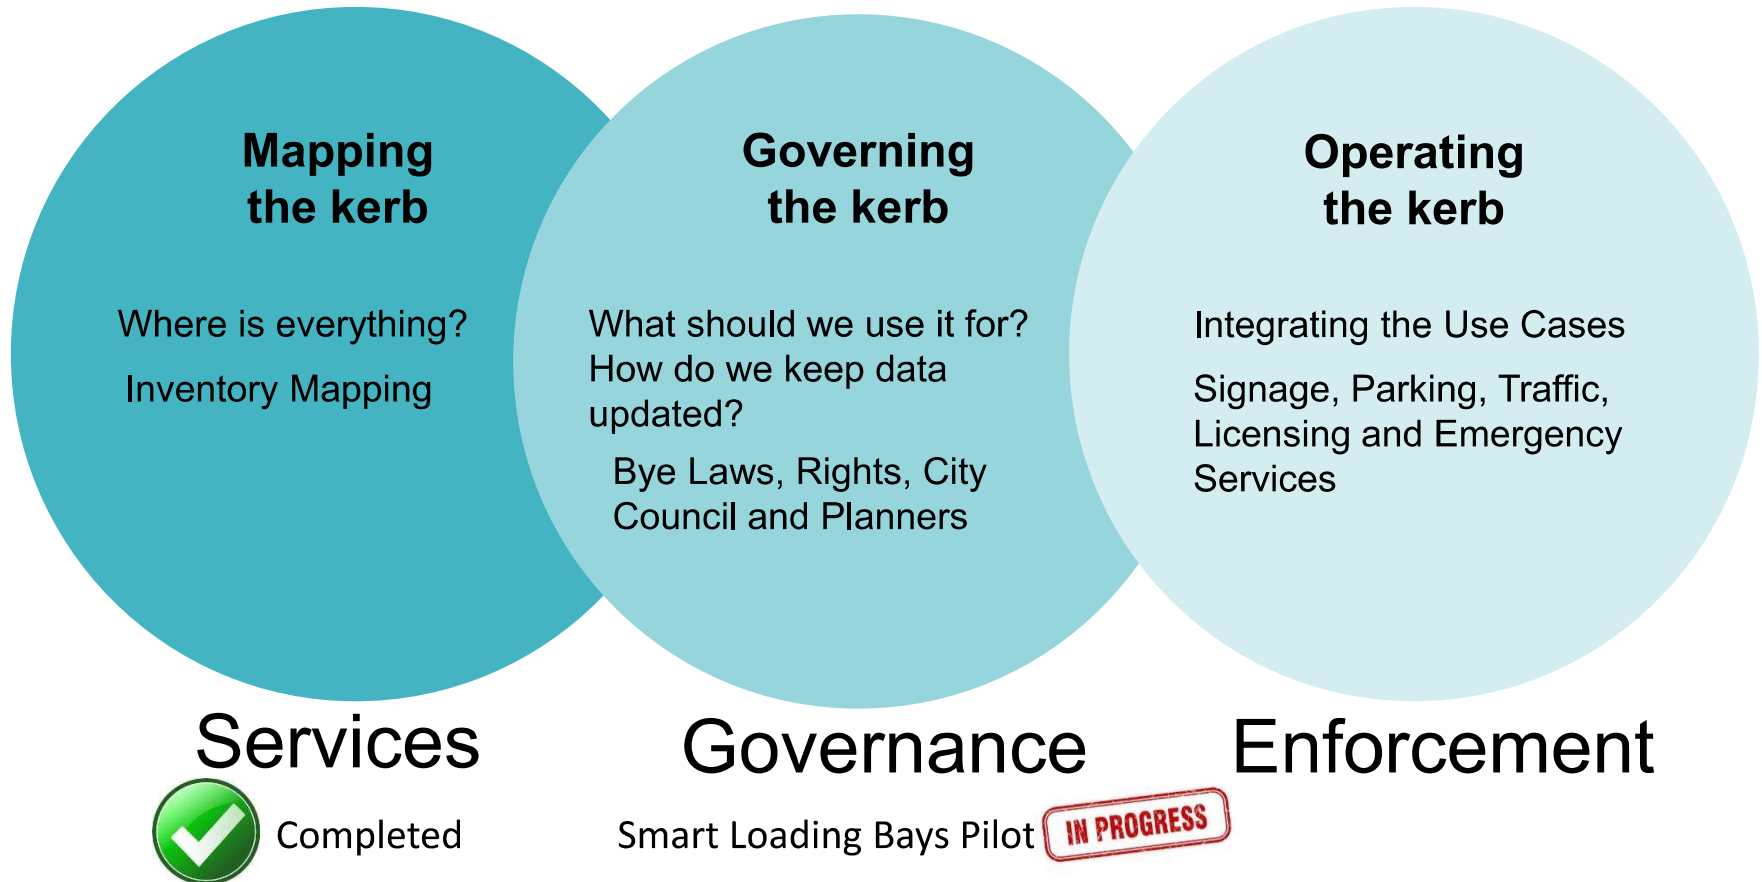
Mapping the kerb

Where is everything?

Inventory Mapping

Governing the kerb

What should we use it for? How do we keep data updated?

Bye Laws, Rights, City Council and Planners

Operating the kerb

Integrating the Use Cases

Signage, Parking, Traffic, Licensing and Emergency Services

Services

Completed

Governance

Smart Loading Bays Pilot IN PROGRESS

Enforcement